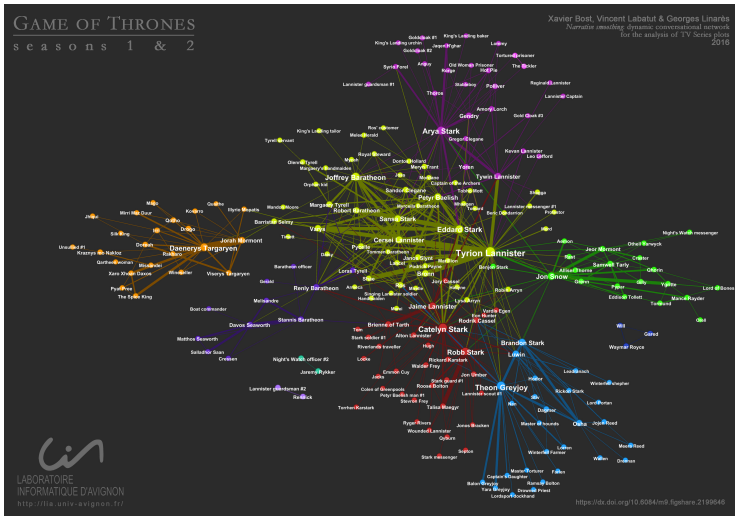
GAME OF THRONES
seasons 1 & 2

Xavier Bost, Vincent Labatut & Georges Linarès
Narrative smoothing: dynamic conversational network for the analysis of TV Series plots
2016

Goldcloak #1
King's Landing baker
King's Landing urchin
Goldcloak #2
Jaqen H'ghar
Lommy
Torturer prisoner
Syrio Forel
Amory
Old Women Prisoner
Hot Pie
The Tickler
Lannister guardsman #1
Thoros
Stableboy
Polliver
Reginald Lannister
Lannister Captain
Amory Lorch
Gendry
Gold Cloak #3
Arya Stark
King's Landing tailor
Ros' customer
Gregor Clegane
Tyrell Lannister
Meta Gerald
Kevan Lannister
Leo Lefford
Royal Steward
Yoren
Olenna Tyrell
Doreah
Doctor Holland
Mercy Frant
Margaery's Handmaiden
Tywin Lannister
Joffrey Baratheon
Captain of the Archers
Orphan kid
Sandor Clegane
Tobho Mott
Shagga
Mago
Petyr Baelish
Gethin
Lannister messenger #1
Mirri Maz Duur
Qotho
Kovarro
Illyrio Mopatis
Margaery Tyrell
Robert Baratheon
Lannister Bollenton
Night's Watch messenger
Rakharo
Sansa Stark
Jhiqui
Daario
Barristan Selmy
Varys
Eddard Stark
Jeor Mormont
Othell Yarwyck
Jorah Mormont
Daenerys Targaryen
Cersei Lannister
Aemon
Unsullied #1
Kraznys mo Nakloz
Tyrion Lannister
Samwell Tarly
Qhorin
Qarth Man
Viserys Targaryen
Benjen Stark
Jon Snow
Alliser Thorne
Gilly
Lord Bolton
Xaro Xhoan Daxos
Pyat Pree
Lancel Lannister
Craster
Ygritte
Mance Rayder
The Spice King
Loras Tyrell
Renly Baratheon
Jory Cassel
Eddison Tollett
Todd
Melisandre
Roose Alyn
Grenn
Vardis Egen
Ros
Boat commander
Stannis Baratheon
Jaime Lannister
Rodrik Cassel
Davos Seaworth
Brienne of Tarth
Catelyn Stark
Wolf
Matthos Seaworth
Alton Lannister
Brandon Stark
Greatjon
Salladhor Saan
Robb Stark
Luwin
Waymar Royce
Cressen
Night's Watch officer #2
Walder Frey
Rickard Karstark
Jeremy Rykker
Osha
Lannister guardsman #2
Theon Greyjoy
Rickon Stark
Roose Bolton
Talisa Maegyr
Yara Greyjoy
Torrhen Karstark
Master of hounds
Hodor
Maester
Wounded Lannister
Stark messenger
Balon Greyjoy
Dreadfort Priest
Lordsport Stockhand

LABORATOIRE
INFORMATIQUE D'AVIGNON
http://lia.univ-avignon.fr/

https://dx.doi.org/10.6084/m9.figshare.2199646